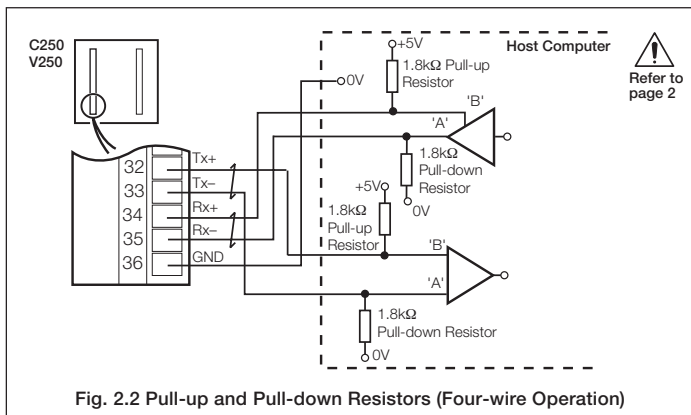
C250
V250

32
33
34
35
36

Tx+
Tx–
Rx+
Rx–
GND

0V

+5V
1.8kΩ Pull-up Resistor

Host Computer

Refer to page 2

'B'
'A'

1.8kΩ Pull-down Resistor
0V

+5V
1.8kΩ Pull-up Resistor

'B'
'A'

1.8kΩ Pull-down Resistor
0V

Fig. 2.2 Pull-up and Pull-down Resistors (Four-wire Operation)